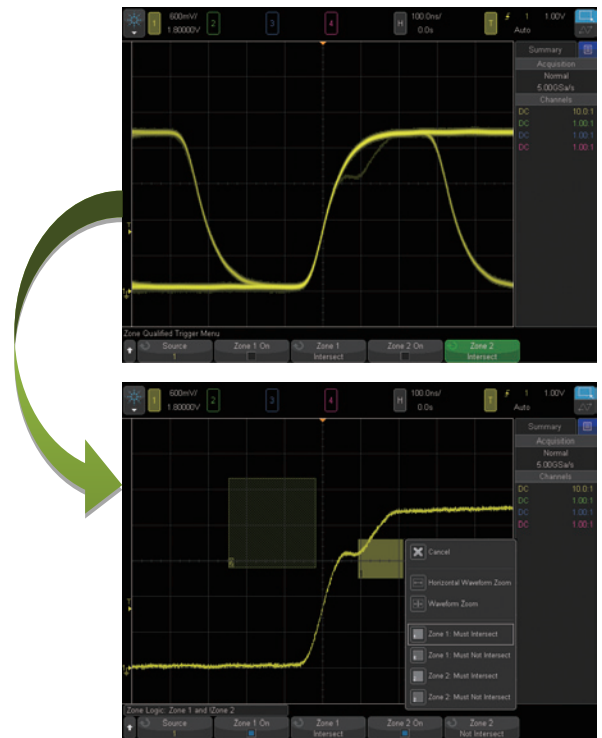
1 600mV/ 1.80000V 2 3 4 H 100.0ns/ 0.0s T 1 1.00V Auto

Summary
Acquisition
Normal
5.00GSa/s
Channels
DC 10.0:1
DC 1.00:1
DC 1.00:1
DC 1.00:1

T
1

Zone Qualified Trigger Menu
Source 1
Zone 1 On
Zone 1 Intersect
Zone 2 On
Zone 2 Intersect

1 600mV/ 1.80000V 2 3 4 H 100.0ns/ 0.0s T 1 1.00V Auto

Summary
Acquisition
Normal
5.00GSa/s
Channels
DC 10.0:1
DC 1.00:1
DC 1.00:1
DC 1.00:1

1
2
T
1

Cancel
Horizontal Waveform Zoom
Waveform Zoom
Zone 1: Must Intersect
Zone 1: Must Not Intersect
Zone 2: Must Intersect
Zone 2: Must Not Intersect

Zone Logic: Zone 1 and !Zone 2
Source 1
Zone 1 On
Zone 1 Intersect
Zone 2 On
Zone 2 Not Intersect